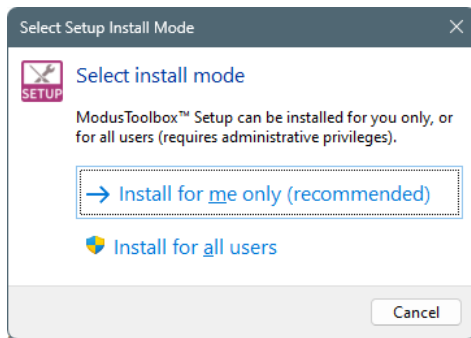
Select Setup Install Mode

SETUP

Select install mode

ModusToolbox™ Setup can be installed for you only, or for all users (requires administrative privileges).

→ Install for me only (recommended)

Install for all users

Cancel